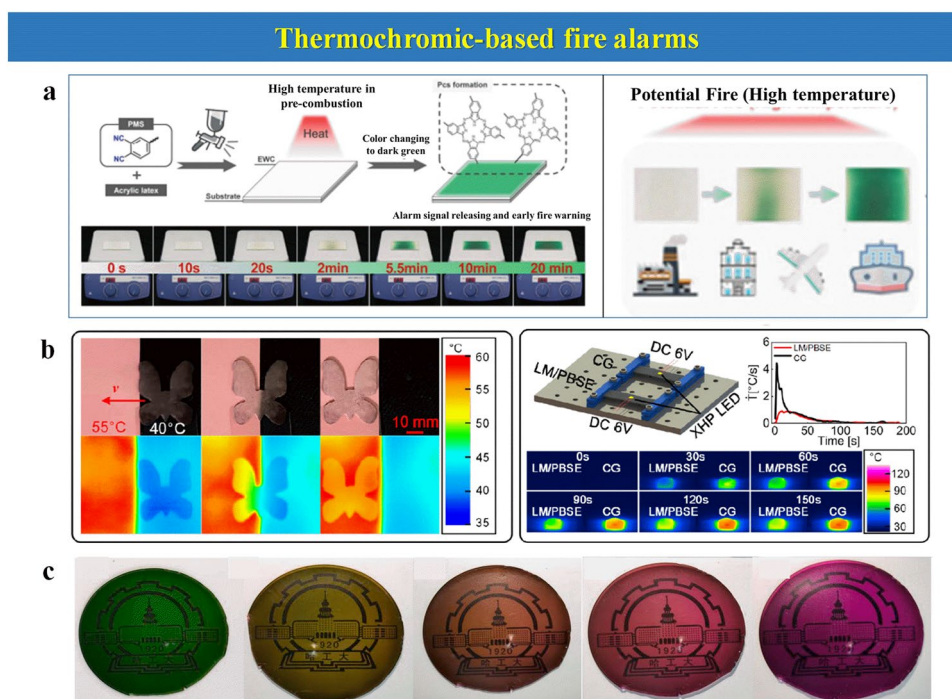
Thermochromic-based fire alarms

a

PMS

NC

NC

+

Acrylic latex

High temperature in pre-combustion

Heat

EWC

Substrate

Color changing to dark green

Pcs formation

Alarm signal releasing and early fire warning

0 s

10s

20s

2min

5.5min

10min

20 min

Potential Fire (High temperature)

b

v

55°C

40°C

10 mm

°C

60

55

50

45

40

35

DC 6V

CG

LM/PBSE

DC 6V

XHP LED

LM/PBSE

CG

$\dot{T}$ [°C/s]

Time [s]

0

50

100

150

200

0

2

4

6

0s

LM/PBSE CG

30s

60s

90s

LM/PBSE CG

120s

150s

LM/PBSE CG

°C

120

90

60

30

c

1920

1920

1920

1920